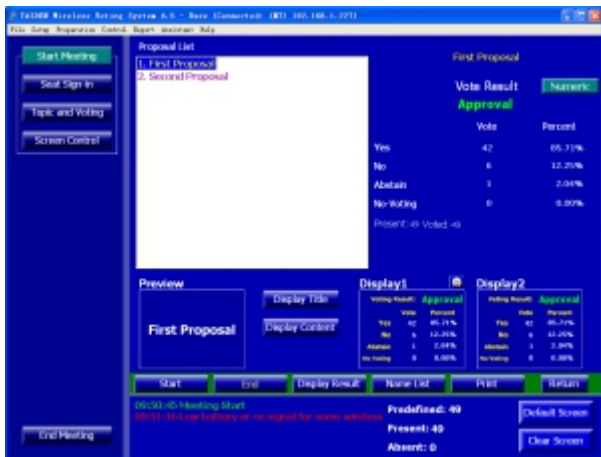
TAIDEN Wireless Voting System 6.6 - Base (Connected) (NT) 192.168.1.227

File Setup Preparation Control Report Assistant Help

Start Meeting

Seat Sign In

Topic and Voting

Screen Control

Proposal List

1. First Proposal
2. Second Proposal

First Proposal

Vote Result

Numeric

Approval

| | Vote | Percent |
|---|---|---|
| Yes | 42 | 85.71% |
| No | 6 | 12.25% |
| Abstain | 1 | 2.04% |
| No Voting | 0 | 0.00% |

Present: 49 Voted: 49

Preview

First Proposal

Display Title

Display Content

Display1

Voting Result: Approval

| | Vote | Percent |
|---|---|---|
| Yes | 42 | 85.71% |
| No | 6 | 12.25% |
| Abstain | 1 | 2.04% |
| No Voting | 0 | 0.00% |

Display2

Voting Result: Approval

| | Vote | Percent |
|---|---|---|
| Yes | 42 | 85.71% |
| No | 6 | 12.25% |
| Abstain | 1 | 2.04% |
| No Voting | 0 | 0.00% |

Start

End

Display Result

Name List

Print

Return

09:50:45 Meeting Start

09:51:16 Low battery or no signal for some wireless

Predefined: 49

Present: 49

Absent: 0

Default Screen

Clear Screen

End Meeting